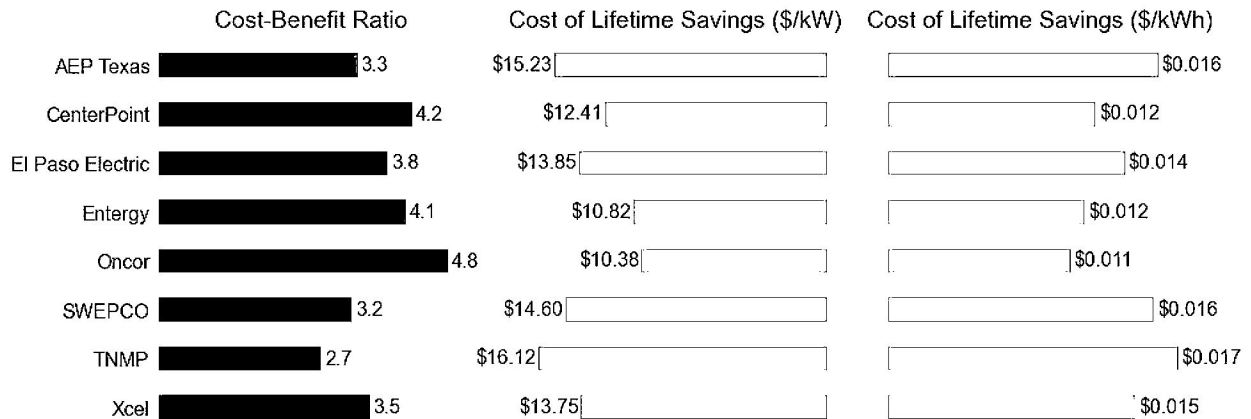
| | Cost-Benefit Ratio | Cost of Lifetime Savings (\$/kW) | Cost of Lifetime Savings (\$/kWh) |
|---|---|---|---|
| AEP Texas | 3.3 | \$15.23 | \$0.016 |
| CenterPoint | 4.2 | \$12.41 | \$0.012 |
| El Paso Electric | 3.8 | \$13.85 | \$0.014 |
| Entergy | 4.1 | \$10.82 | \$0.012 |
| Oncor | 4.8 | \$10.38 | \$0.011 |
| SWEPCO | 3.2 | \$14.60 | \$0.016 |
| TNMP | 2.7 | \$16.12 | \$0.017 |
| Xcel | 3.5 | \$13.75 | \$0.015 |